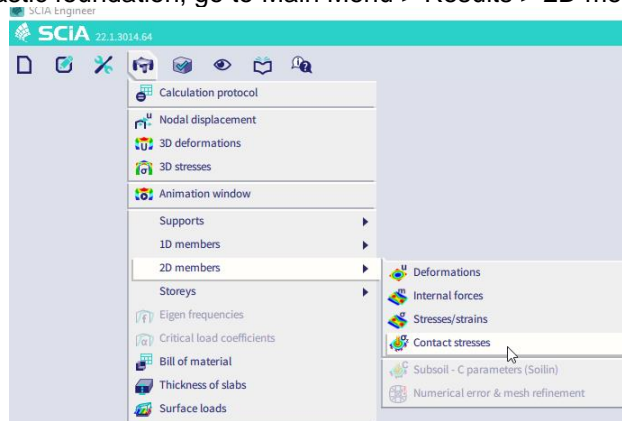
astic foundation, go to Main Menu > Results > 2D me

SCIA Engineer

SCIA 22.1.3014.64

Calculation protocol

Nodal displacement

3D deformations

3D stresses

Animation window

Supports

1D members

2D members

Storeys

Eigen frequencies

Critical load coefficients

Bill of material

Thickness of slabs

Surface loads

Deformations

Internal forces

Stresses/strains

Contact stresses

Subsoil - C parameters (Soilin)

Numerical error & mesh refinement